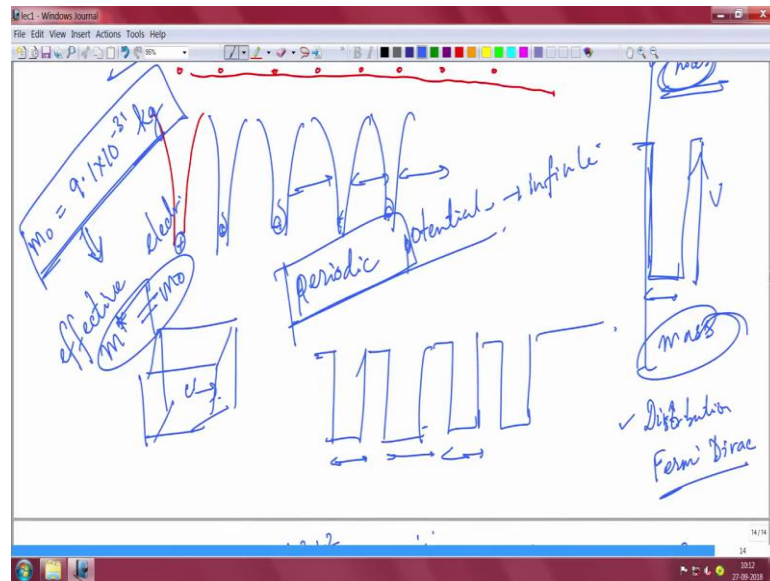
lec1 - Windows Journal

File Edit View Insert Actions Tools Help

95%

$m_0 = 9.1 \times 10^{-31}$ kg

effective electr

$m^* \neq m_0$

Periodic potential → infinite

mass

mass

✓ Distribution

Fermi Dirac

14 / 14

14

10:12
27-09-2018